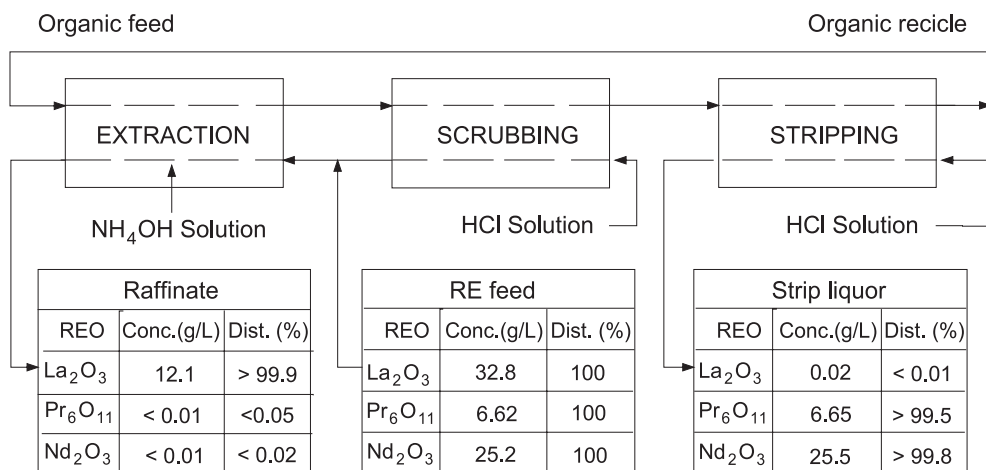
Organic feed

Organic recicle

EXTRACTION

SCRUBBING

STRIPPING

$NH_4OH$ Solution

HCl Solution

HCl Solution

| Raffinate | | |
|---|---|---|
| REO | Conc.(g/L) | Dist. (%) |
| $La_2O_3$ | 12.1 | > 99.9 |
| $Pr_6O_{11}$ | < 0.01 | <0.05 |
| $Nd_2O_3$ | < 0.01 | < 0.02 |

| RE feed | | |
|---|---|---|
| REO | Conc.(g/L) | Dist. (%) |
| $La_2O_3$ | 32.8 | 100 |
| $Pr_6O_{11}$ | 6.62 | 100 |
| $Nd_2O_3$ | 25.2 | 100 |

| Strip liquor | | |
|---|---|---|
| REO | Conc.(g/L) | Dist. (%) |
| $La_2O_3$ | 0.02 | < 0.01 |
| $Pr_6O_{11}$ | 6.65 | > 99.5 |
| $Nd_2O_3$ | 25.5 | > 99.8 |